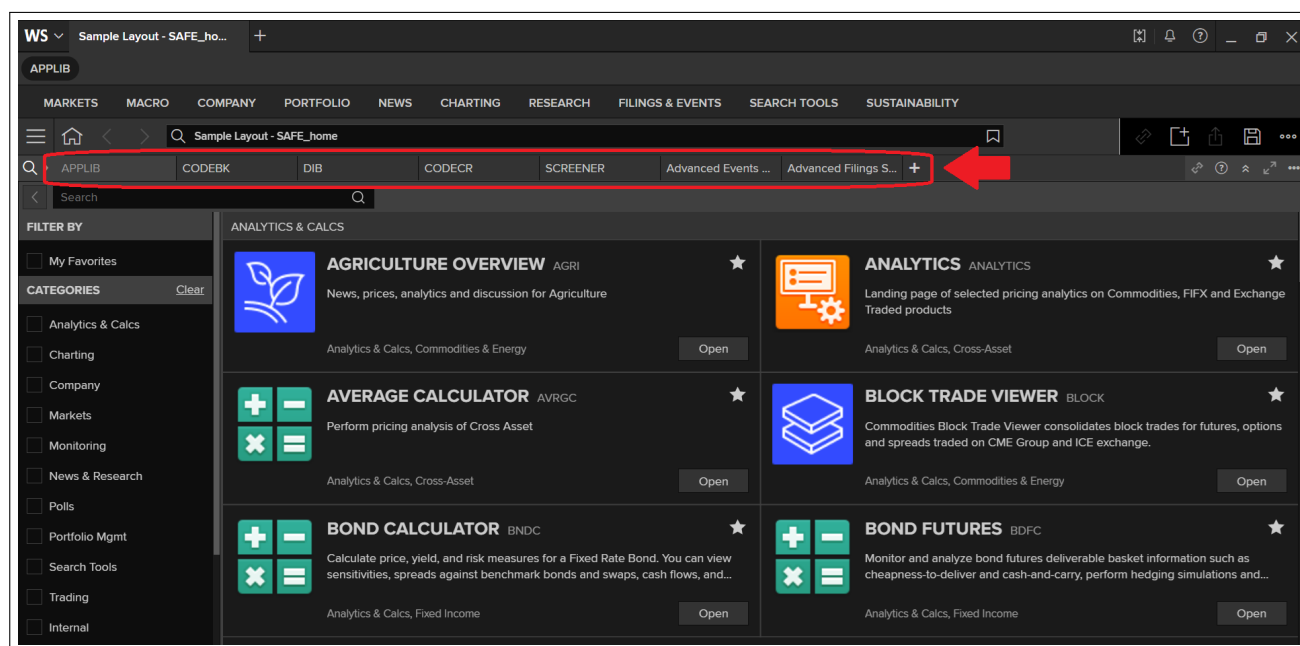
WS Sample Layout - SAFE_ho... +

APPLIB

MARKETS MACRO COMPANY PORTFOLIO NEWS CHARTING RESEARCH FILINGS & EVENTS SEARCH TOOLS SUSTAINABILITY

Sample Layout - SAFE_home

APPLIB | CODEBK | DIB | CODECR | SCREENER | Advanced Events ... | Advanced Filings S... | +

Search

FILTER BY

My Favorites

CATEGORIES Clear

Analytics & Calcs
Charting
Company
Markets
Monitoring
News & Research
Polls
Portfolio Mgmt
Search Tools
Trading
Internal

ANALYTICS & CALCS

AGRICULTURE OVERVIEW AGRI
News, prices, analytics and discussion for Agriculture
Analytics & Calcs, Commodities & Energy
Open

ANALYTICS ANALYTICS
Landing page of selected pricing analytics on Commodities, FIFX and Exchange Traded products
Analytics & Calcs, Cross-Asset
Open

AVERAGE CALCULATOR AVRGC
Perform pricing analysis of Cross Asset
Analytics & Calcs, Cross-Asset
Open

BLOCK TRADE VIEWER BLOCK
Commodities Block Trade Viewer consolidates block trades for futures, options and spreads traded on CME Group and ICE exchange.
Analytics & Calcs, Commodities & Energy
Open

BOND CALCULATOR BNDC
Calculate price, yield, and risk measures for a Fixed Rate Bond. You can view sensitivities, spreads against benchmark bonds and swaps, cash flows, and...
Analytics & Calcs, Fixed Income
Open

BOND FUTURES BDFC
Monitor and analyze bond futures deliverable basket information such as cheapness-to-deliver and cash-and-carry, perform hedging simulations and...
Analytics & Calcs, Fixed Income
Open